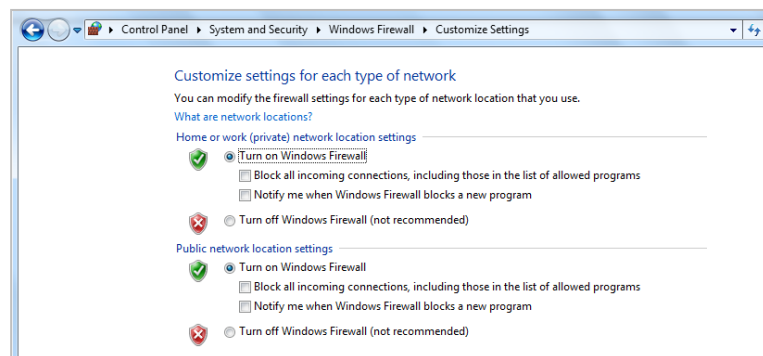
Control Panel ▸ System and Security ▸ Windows Firewall ▸ Customize Settings

Customize settings for each type of network

You can modify the firewall settings for each type of network location that you use.

What are network locations?

Home or work (private) network location settings

Turn on Windows Firewall

Block all incoming connections, including those in the list of allowed programs

Notify me when Windows Firewall blocks a new program

Turn off Windows Firewall (not recommended)

Public network location settings

Turn on Windows Firewall

Block all incoming connections, including those in the list of allowed programs

Notify me when Windows Firewall blocks a new program

Turn off Windows Firewall (not recommended)